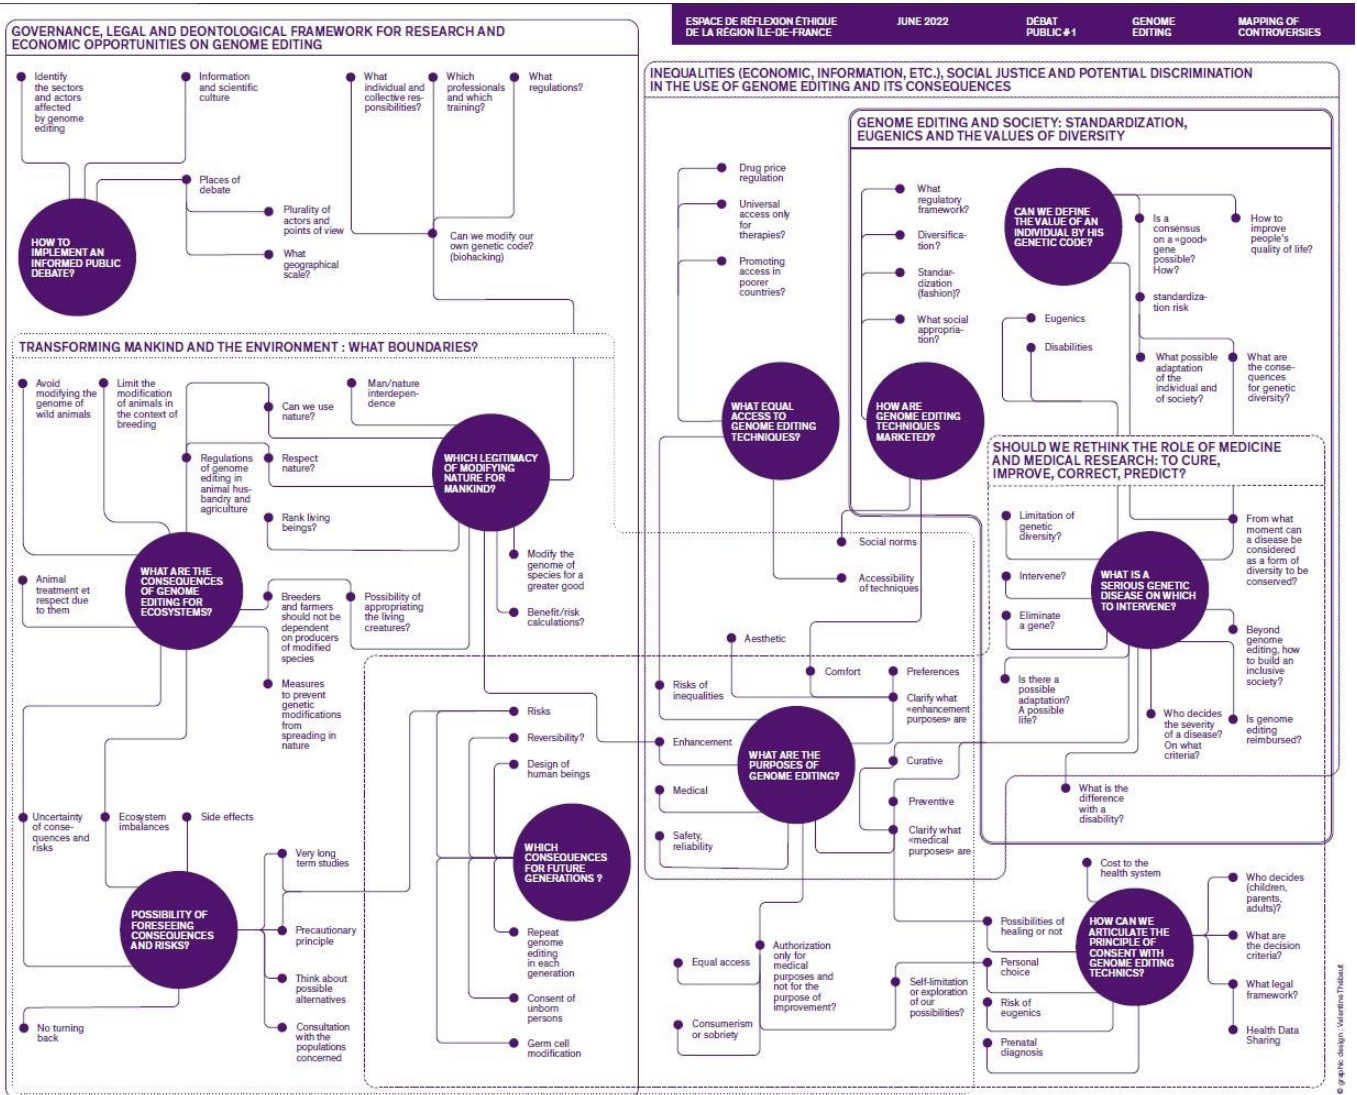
ESPACE DE RÉFLEXION ÉTHIQUE DE LA RÉGION ÎLE-DE-FRANCE | JUNE 2022 | DÉBAT PUBLIC #1 | GENOME EDITING | MAPPING OF CONTROVERSIES

GOVERNANCE, LEGAL AND DEONTOLOGICAL FRAMEWORK FOR RESEARCH AND ECONOMIC OPPORTUNITIES ON GENOME EDITING

Identify the sectors and actors affected by genome editing
Information and scientific culture
What individual and collective responsibilities?
Which professionals and which training?
What regulations?
Places of debate
Plurality of actors and points of view
What geographical scale?
Can we modify our own genetic code? (biohacking)
HOW TO IMPLEMENT AN INFORMED PUBLIC DEBATE?

TRANSFORMING MANKIND AND THE ENVIRONMENT : WHAT BOUNDARIES?

Avoid modifying the genome of wild animals
Limit the modification of animals in the context of breeding
Man/nature interdependence
Can we use nature?
Regulations of genome editing in animal husbandry and agriculture
Respect nature?
Rank living beings?
WHICH LEGITIMACY OF MODIFYING NATURE FOR MANKIND?
Modify the genome of species for a greater good
Benefit/risk calculations?
Animal treatment et respect due to them
WHAT ARE THE CONSEQUENCES OF GENOME EDITING FOR ECOSYSTEMS?
Breeders and farmers should not be dependent on producers of modified species
Possibility of appropriating the living creatures?
Measures to prevent genetic modifications from spreading in nature
Risks
Reversibility?
Design of human beings
Uncertainty of consequences and risks
Ecosystem imbalances
Side effects
Very long term studies
WHICH CONSEQUENCES FOR FUTURE GENERATIONS ?
POSSIBILITY OF FORESEEING CONSEQUENCES AND RISKS?
Precautionary principle
Think about possible alternatives
Consultation with the populations concerned
No turning back
Repeat genome editing in each generation
Consent of unborn persons
Germ cell modification

INEQUALITIES (ECONOMIC, INFORMATION, ETC.), SOCIAL JUSTICE AND POTENTIAL DISCRIMINATION IN THE USE OF GENOME EDITING AND ITS CONSEQUENCES

Drug price regulation
Universal access only for therapies?
Promoting access in poorer countries?
WHAT EQUAL ACCESS TO GENOME EDITING TECHNIQUES?

GENOME EDITING AND SOCIETY: STANDARDIZATION, EUGENICS AND THE VALUES OF DIVERSITY

What regulatory framework?
Diversification?
Standardization (fashion)?
What social appropriation?
HOW ARE GENOME EDITING TECHNIQUES MARKETED?
CAN WE DEFINE THE VALUE OF AN INDIVIDUAL BY HIS GENETIC CODE?
Is a consensus on a «good» gene possible? How?
How to improve people's quality of life?
standardization risk
Eugenics
Disabilities
What possible adaptation of the individual and of society?
What are the consequences for genetic diversity?

SHOULD WE RETHINK THE ROLE OF MEDICINE AND MEDICAL RESEARCH: TO CURE, IMPROVE, CORRECT, PREDICT?

Social norms
Accessibility of techniques
Limitation of genetic diversity?
Intervene?
Eliminate a gene?
WHAT IS A SERIOUS GENETIC DISEASE ON WHICH TO INTERVENE?
From what moment can a disease be considered as a form of diversity to be conserved?
Beyond genome editing, how to build an inclusive society?
Is there a possible adaptation? A possible life?
Who decides the severity of a disease? On what criteria?
Is genome editing reimbursed?
What is the difference with a disability?
Aesthetic
Comfort
Preferences
Clarify what «enhancement purposes» are
Risks of inequalities
Enhancement
WHAT ARE THE PURPOSES OF GENOME EDITING?
Curative
Medical
Preventive
Safety, reliability
Clarify what «medical purposes» are
Cost to the health system
Who decides (children, parents, adults)?
Possibilities of healing or not
HOW CAN WE ARTICULATE THE PRINCIPLE OF CONSENT WITH GENOME EDITING TECHNICS?
What are the decision criteria?
Equal access
Authorization only for medical purposes and not for the purpose of improvement?
Self-limitation or exploration of our possibilities?
Personal choice
What legal framework?
Risk of eugenics
Consumerism or sobriety
Health Data Sharing
Prenatal diagnosis

© graphic design : Valentine Thébaut